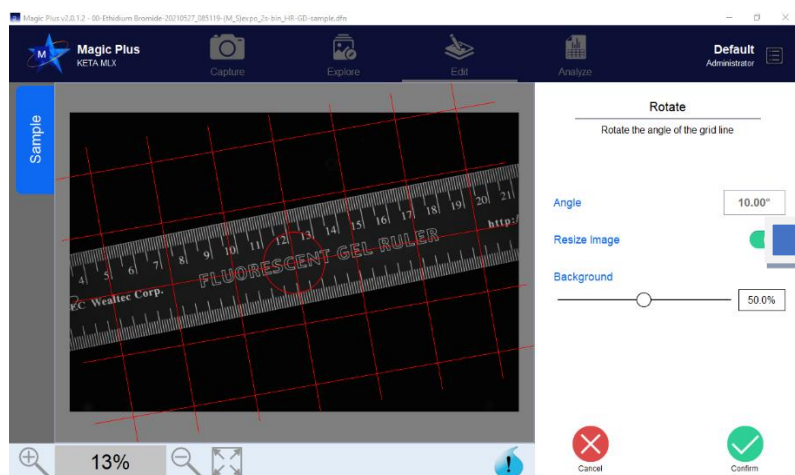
Magic Plus v2.0.1.2 - 00-Ethidium Bromide-20210527_085119-(M_S)expo_2s-bin_HR-GD-sample.dfn

Magic Plus
KETA MLX

Capture

Explore

Edit

Analyze

Default
Administrator

Sample

4 5 6 7 8 9 10 11 12 13 14 15 16 17 18 19 20 21

FLUORESCENT GEL RULER

http:/

EC Wealtec Corp.

13%

Rotate

Rotate the angle of the grid line

Angle
10.00°

Resize Image

Background
50.0%

Cancel

Confirm